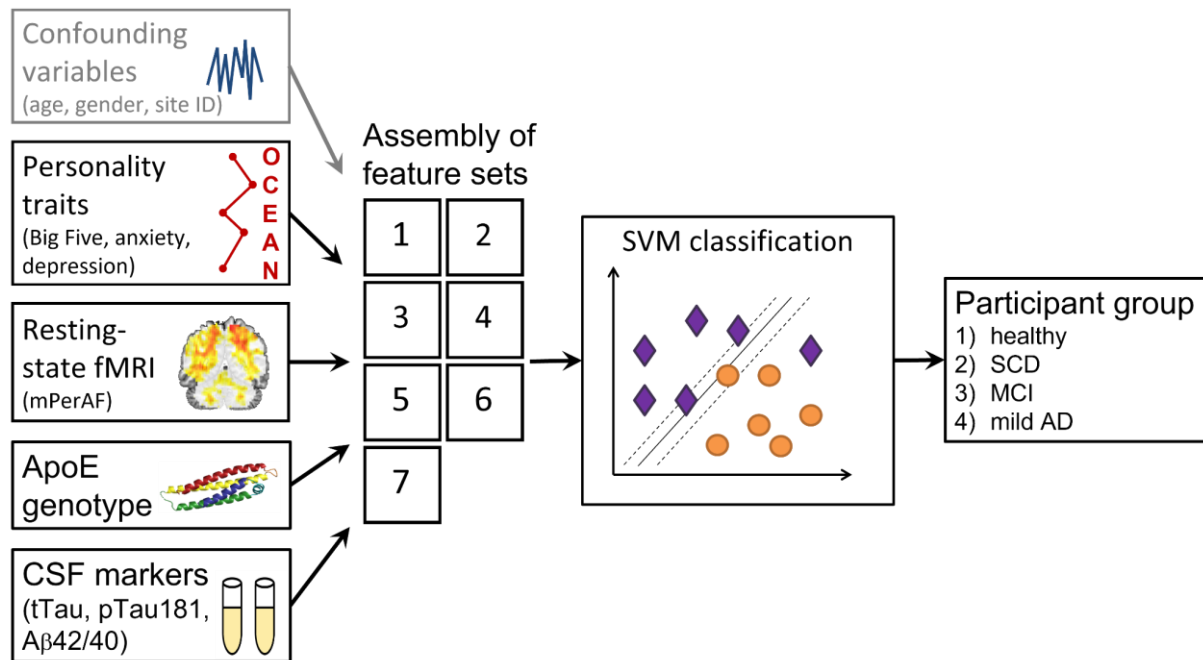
Confounding variables
(age, gender, site ID)

Personality traits
(Big Five, anxiety, depression)

O
C
E
A
N

Resting-state fMRI
(mPerAF)

ApoE genotype

CSF markers
(tTau, pTau181, A$\beta$42/40)

Assembly of feature sets

| 1 | 2 |
|---|---|
| 3 | 4 |
| 5 | 6 |
| 7 | |

SVM classification

Participant group
1) healthy
2) SCD
3) MCI
4) mild AD